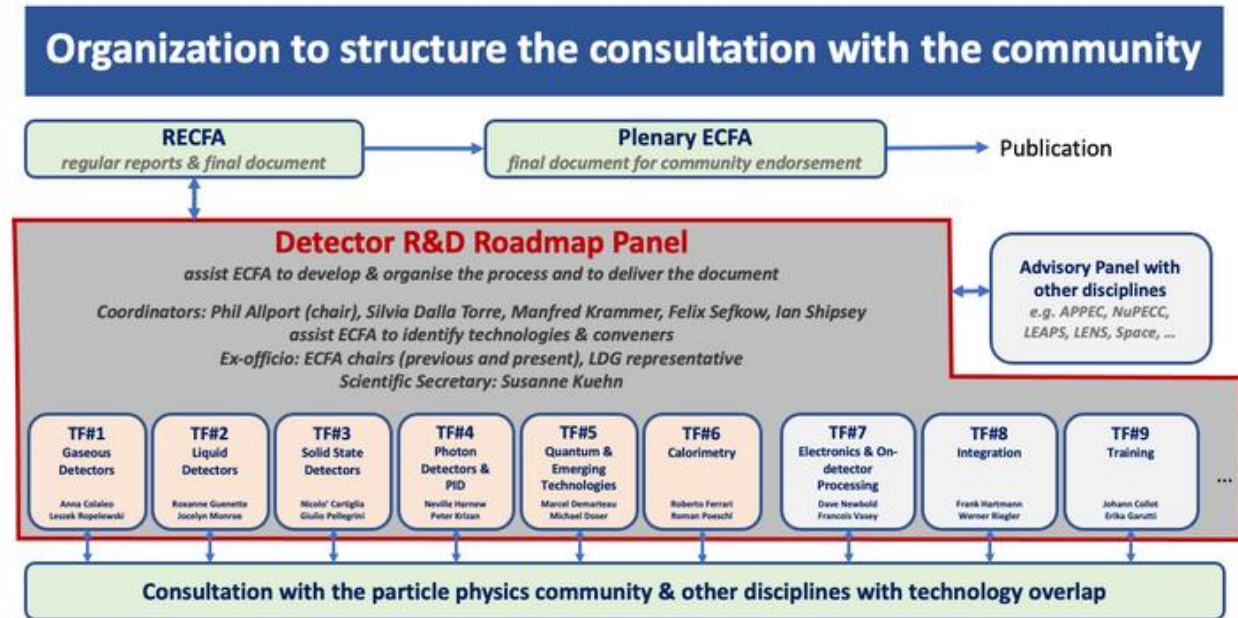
Organization to structure the consultation with the community

RECFA
regular reports & final document

Plenary ECFA
final document for community endorsement

Publication

Detector R&D Roadmap Panel
assist ECFA to develop & organise the process and to deliver the document

Coordinators: Phil Allport (chair), Silvia Dalla Torre, Manfred Krammer, Felix Sefkow, Ian Shipsey
assist ECFA to identify technologies & conveners
Ex-officio: ECFA chairs (previous and present), LDG representative
Scientific Secretary: Susanne Kuehn

Advisory Panel with other disciplines
e.g. APPEC, NuPECC, LEAPS, LENS, Space, ...

TF#1
Gaseous Detectors
Anna Colaleo
Leszek Ropelewski

TF#2
Liquid Detectors
Roxanne Guenette
Jocelyn Monroe

TF#3
Solid State Detectors
Nicolo' Cartiglia
Giulio Pellegrini

TF#4
Photon Detectors & PID
Neville Harnew
Peter Krizan

TF#5
Quantum & Emerging Technologies
Marcel Demarteau
Michael Doser

TF#6
Calorimetry
Roberto Ferrari
Roman Poeschl

TF#7
Electronics & On-detector Processing
Dave Newbold
Francois Vasey

TF#8
Integration
Frank Hartmann
Werner Riegler

TF#9
Training
Johann Collot
Erika Garutti

...

Consultation with the particle physics community & other disciplines with technology overlap